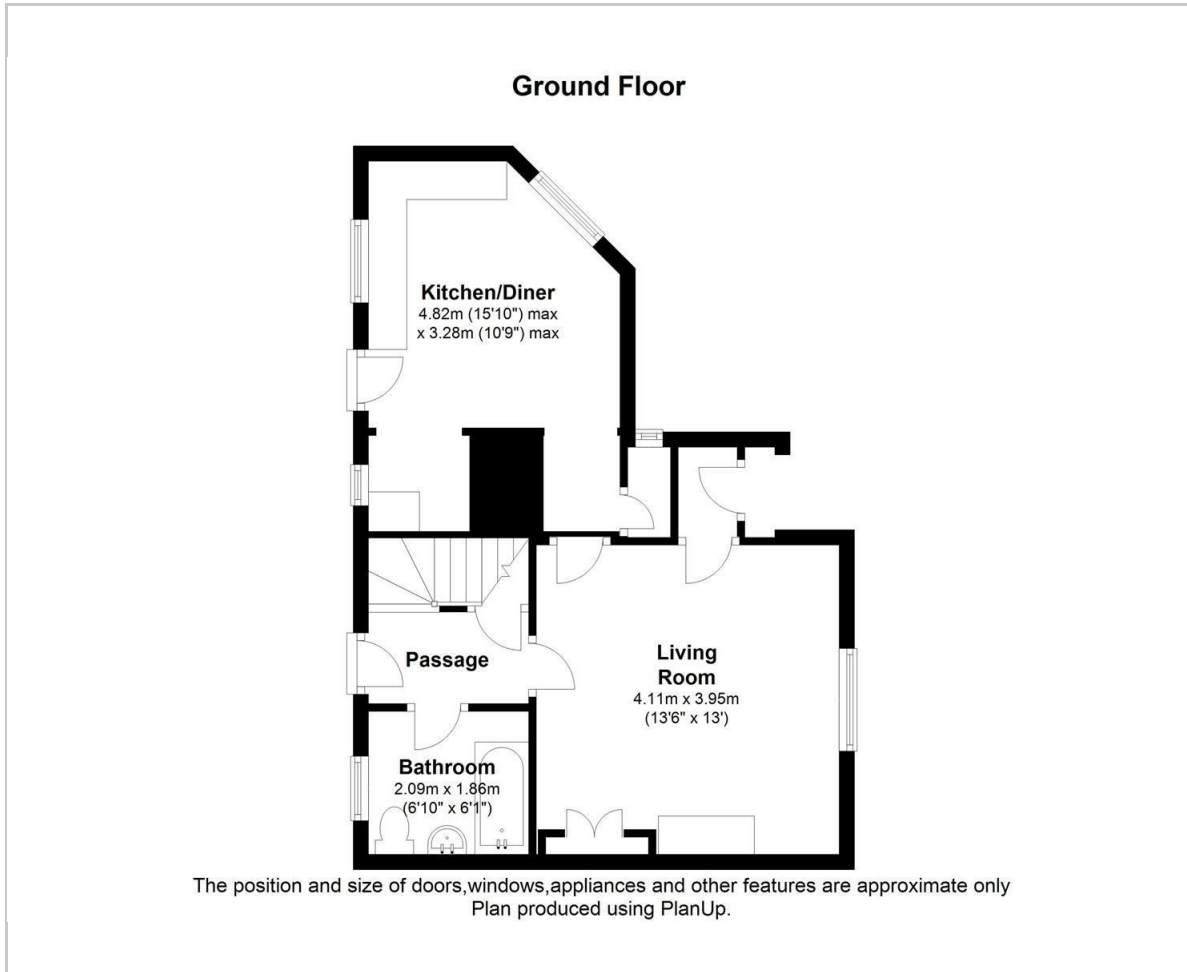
Ground Floor

Kitchen/Diner
4.82m (15'10") max
x 3.28m (10'9") max

Passage

Living Room
4.11m x 3.95m
(13'6" x 13')

Bathroom
2.09m x 1.86m
(6'10" x 6'1")

The position and size of doors,windows,appliances and other features are approximate only
Plan produced using PlanUp.